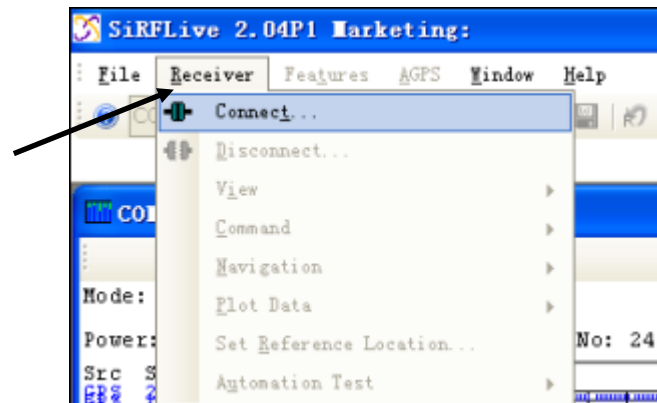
SiRFLive 2.04P1 Marketing:

File Receiver Features AGPS Window Help

CO

Connect...
Disconnect...
View
Command
Navigation
Plot Data
Set Reference Location...
Automation Test

COI

Mode:

Power:

Src S
GPS 2
GPS 2

No: 24